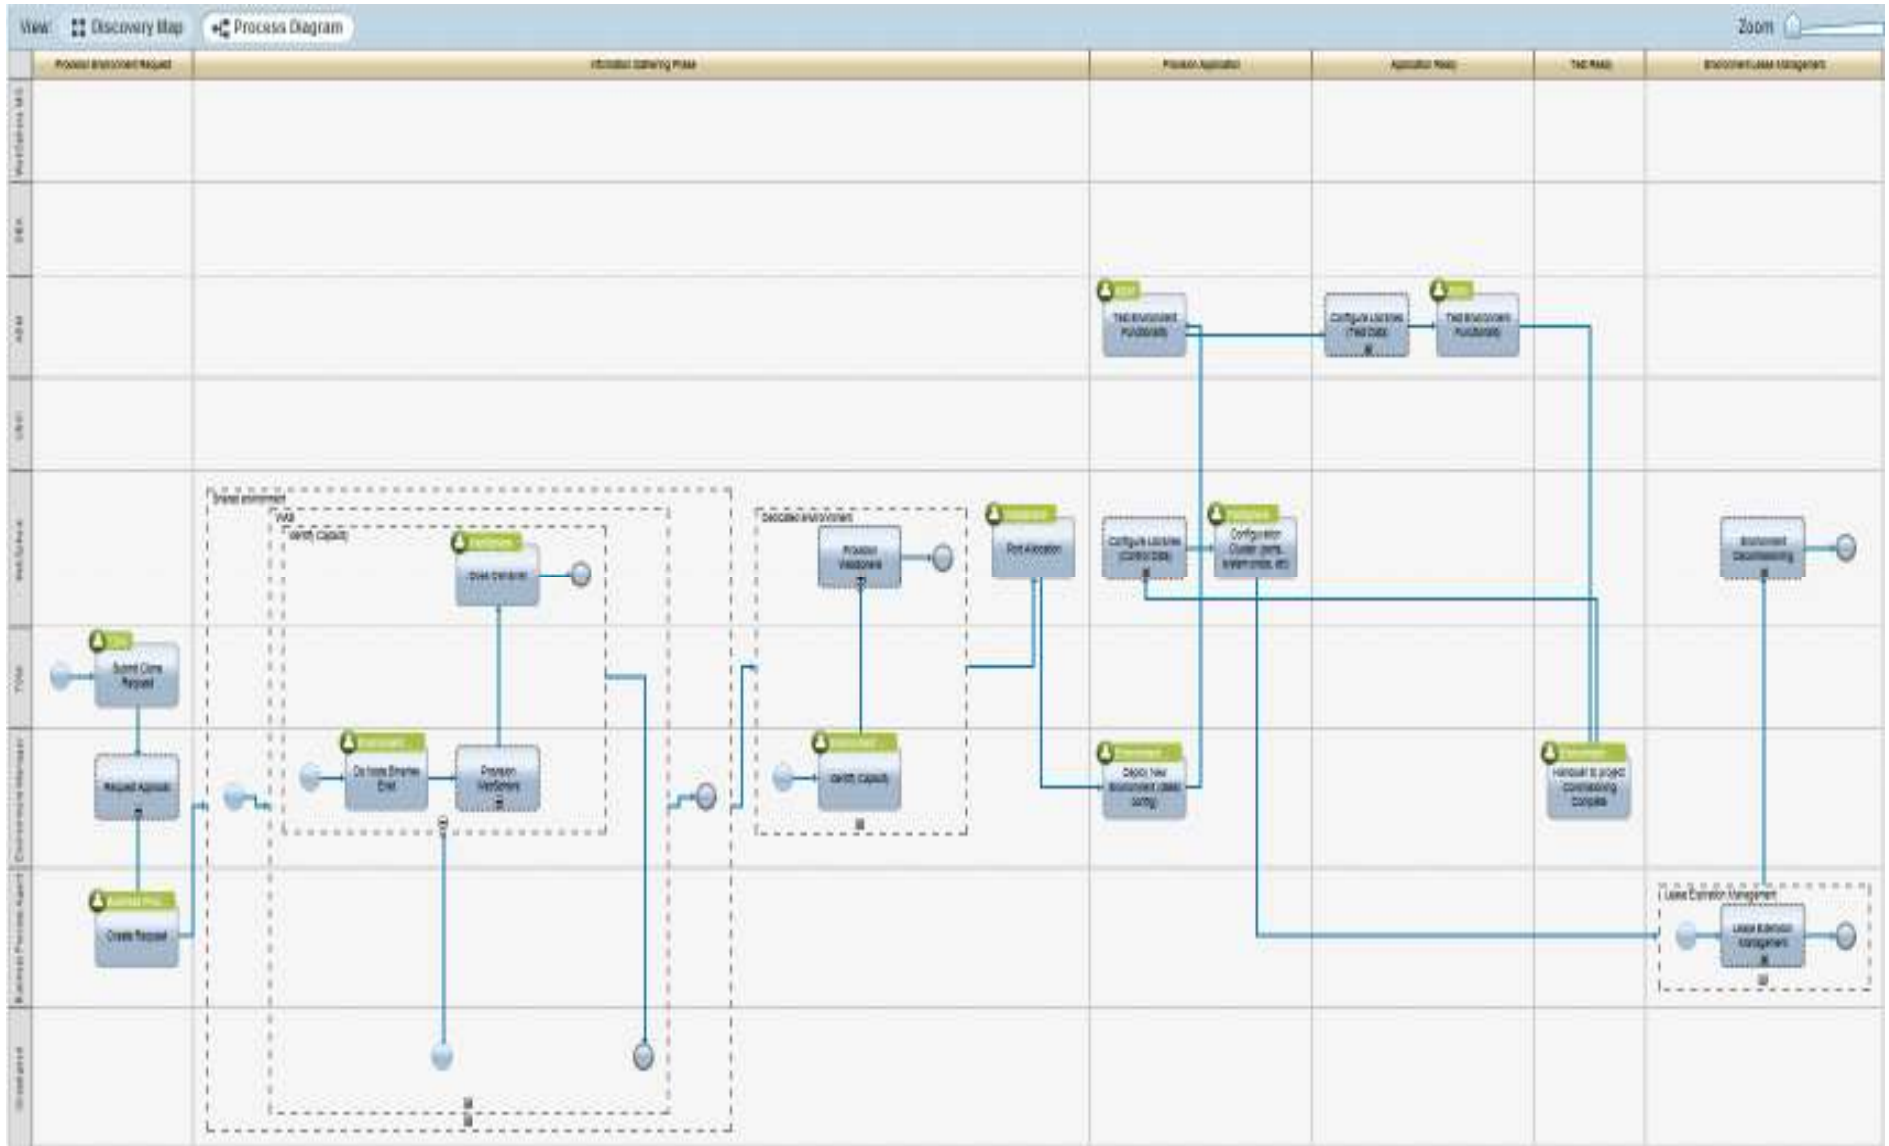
View: Discovery Map Process Diagram

Zoom

Process Environment Request

Information Gathering Phase

Provision Application

Application Ready

Test Ready

Environment Lease Management

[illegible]

Test Environment Functionality

Configure Licenses (Test Data)

Test Environment Functionality

Shared environment

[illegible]

Identify Capacity

Does Client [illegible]

Dedicated environment

Provision WebSphere

Port Allocation

Configure Licenses (Control Data)

Configuration Cluster (ports, system props, etc)

Environment Decommissioning

Submit Clone Request

Request Approval

Do hosts Emerites Exist

Provision WebSphere

Identify Capacity

Deploy New Environment (Latest config)

Handover to project Commissioning Complete

Create Request

Lease Extension Management

Lease Extension Management